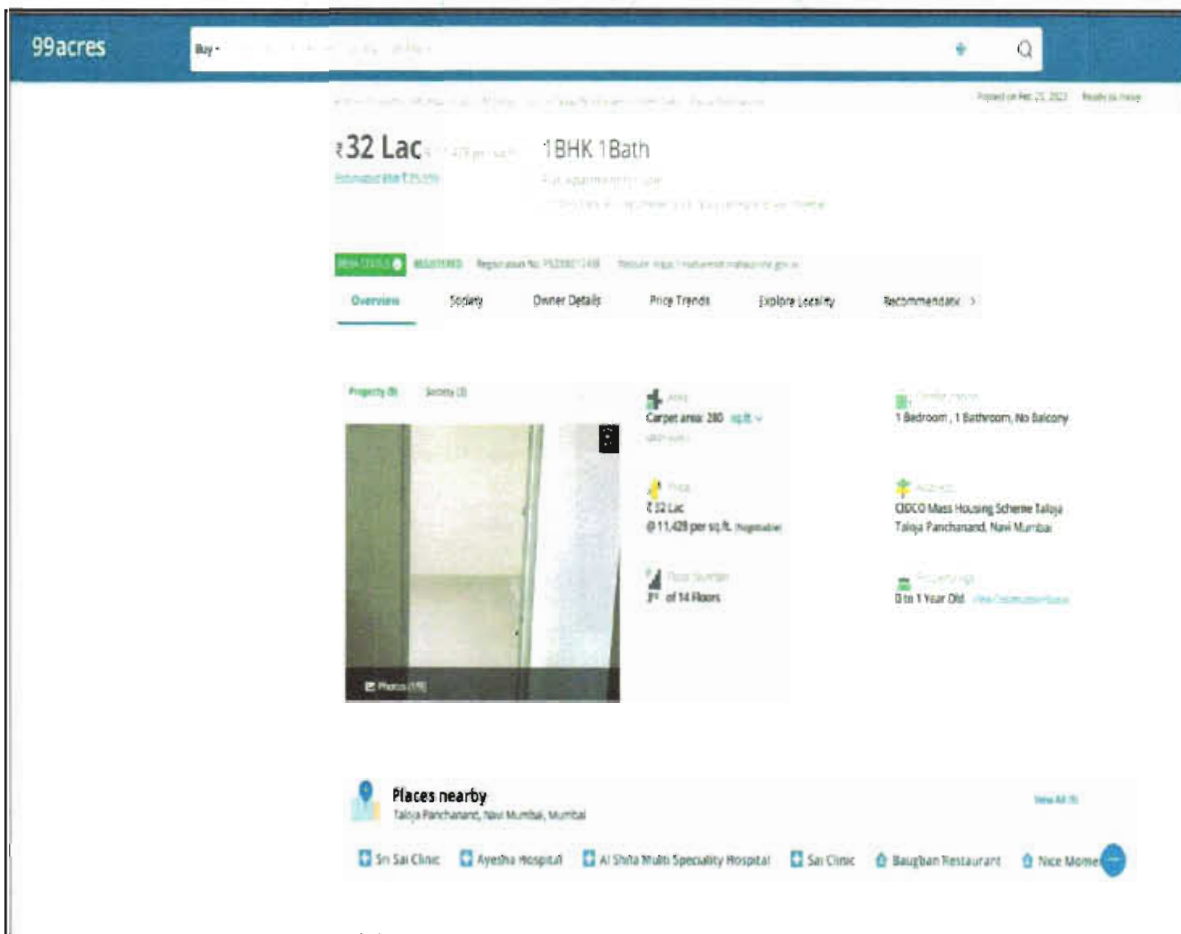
99acres

Buy

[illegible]

Posted on Feb 23, 2023 Ready to move

₹32 Lac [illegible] 1BHK 1Bath

Estimated EMI ₹25,976 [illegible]

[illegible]

RERA STATUS REGISTERED Registration No. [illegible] Website: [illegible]

Overview Society Owner Details Price Trends Explore Locality Recommendatio >

Property (9) Society (3)

Photos (19)

Area
Carpet area: 280 sq.ft.

Configuration
1 Bedroom , 1 Bathroom, No Balcony

Price
₹ 32 Lac
@ 11,429 per sq.ft. (Negotiable)

Address
CIDCO Mass Housing Scheme Taloja
Taloja Panchanand, Navi Mumbai

Floor Number
3rd of 14 Floors

Property Age
0 to 1 Year Old View Construction Status

Places nearby
Taloja Panchanand, Navi Mumbai, Mumbai

View All

Sri Sai Clinic Ayesha Hospital Al Shifa Multi Speciality Hospital Sai Clinic Baugban Restaurant Nice Mome